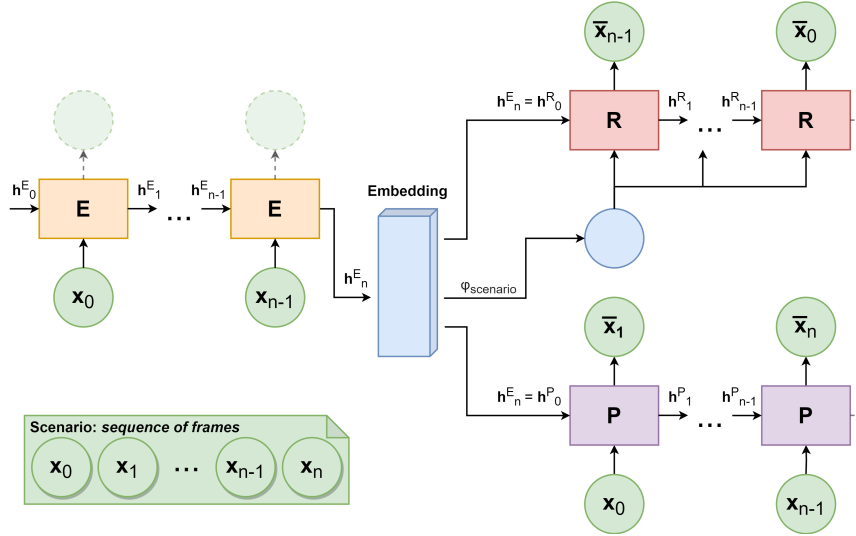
$\mathbf{h}^E_0$

E

$\mathbf{h}^E_1$

...

$\mathbf{h}^E_{n-1}$

E

$\mathbf{x}_0$

$\mathbf{x}_{n-1}$

$\mathbf{h}^E_n$

Embedding

$\varphi_{scenario}$

$\bar{\mathbf{x}}_{n-1}$

$\bar{\mathbf{x}}_0$

$\mathbf{h}^E_n = \mathbf{h}^R_0$

R

$\mathbf{h}^R_1$

...

$\mathbf{h}^R_{n-1}$

R

$\bar{\mathbf{x}}_1$

$\bar{\mathbf{x}}_n$

$\mathbf{h}^E_n = \mathbf{h}^P_0$

P

$\mathbf{h}^P_1$

...

$\mathbf{h}^P_{n-1}$

P

$\mathbf{x}_0$

$\mathbf{x}_{n-1}$

Scenario: *sequence of frames*

$\mathbf{x}_0$ $\mathbf{x}_1$ ... $\mathbf{x}_{n-1}$ $\mathbf{x}_n$